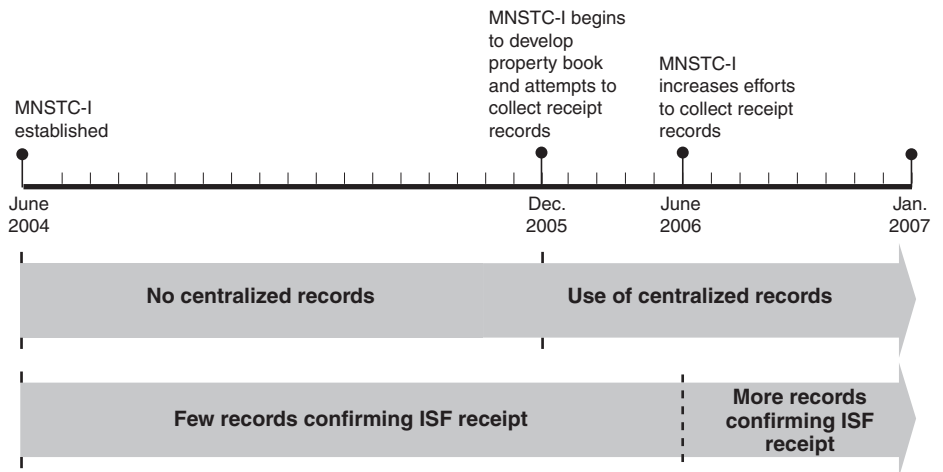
MNSTC-I established

MNSTC-I begins to develop property book and attempts to collect receipt records

MNSTC-I increases efforts to collect receipt records

June 2004

Dec. 2005

June 2006

Jan. 2007

No centralized records

Use of centralized records

Few records confirming ISF receipt

More records confirming ISF receipt